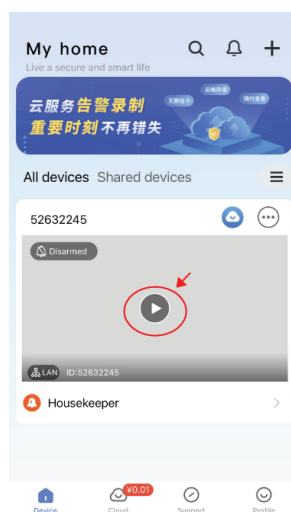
My home

Live a secure and smart life

云服务告警录制
重要时刻不再错失

无需插卡 云端存储 随时查看

All devices Shared devices

52632245

Disarmed

LAN ID:52632245

Housekeeper

Device Cloud ¥0.01 Support Profile